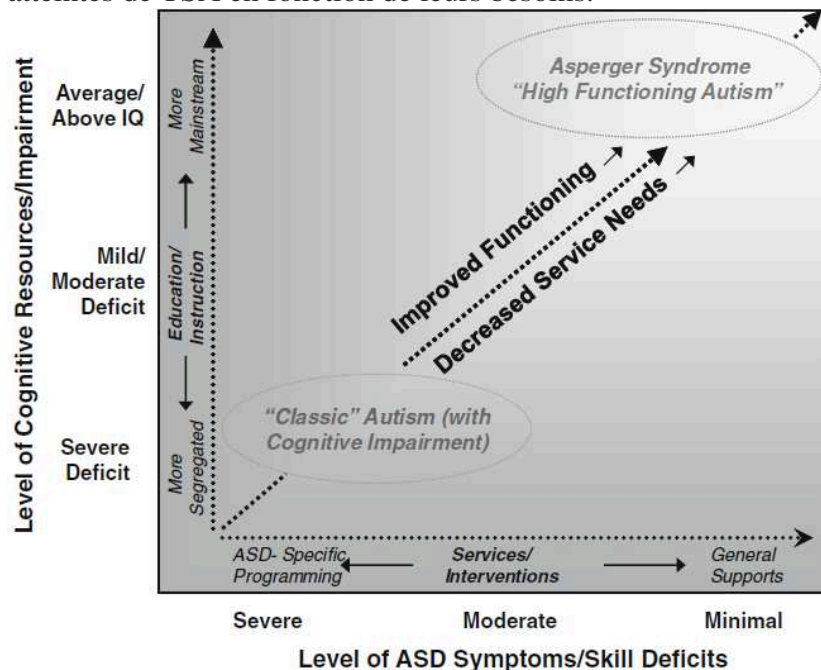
atteintes de TSA en fonction de leurs besoins.

Level of Cognitive Resources/Impairment

Average/ Above IQ

Mild/ Moderate Deficit

Severe Deficit

More Mainstream

Education/ Instruction

More Segregated

Asperger Syndrome "High Functioning Autism"

Improved Functioning

Decreased Service Needs

"Classic" Autism (with Cognitive Impairment)

ASD- Specific Programming

Services/ Interventions

General Supports

Severe

Moderate

Minimal

Level of ASD Symptoms/Skill Deficits